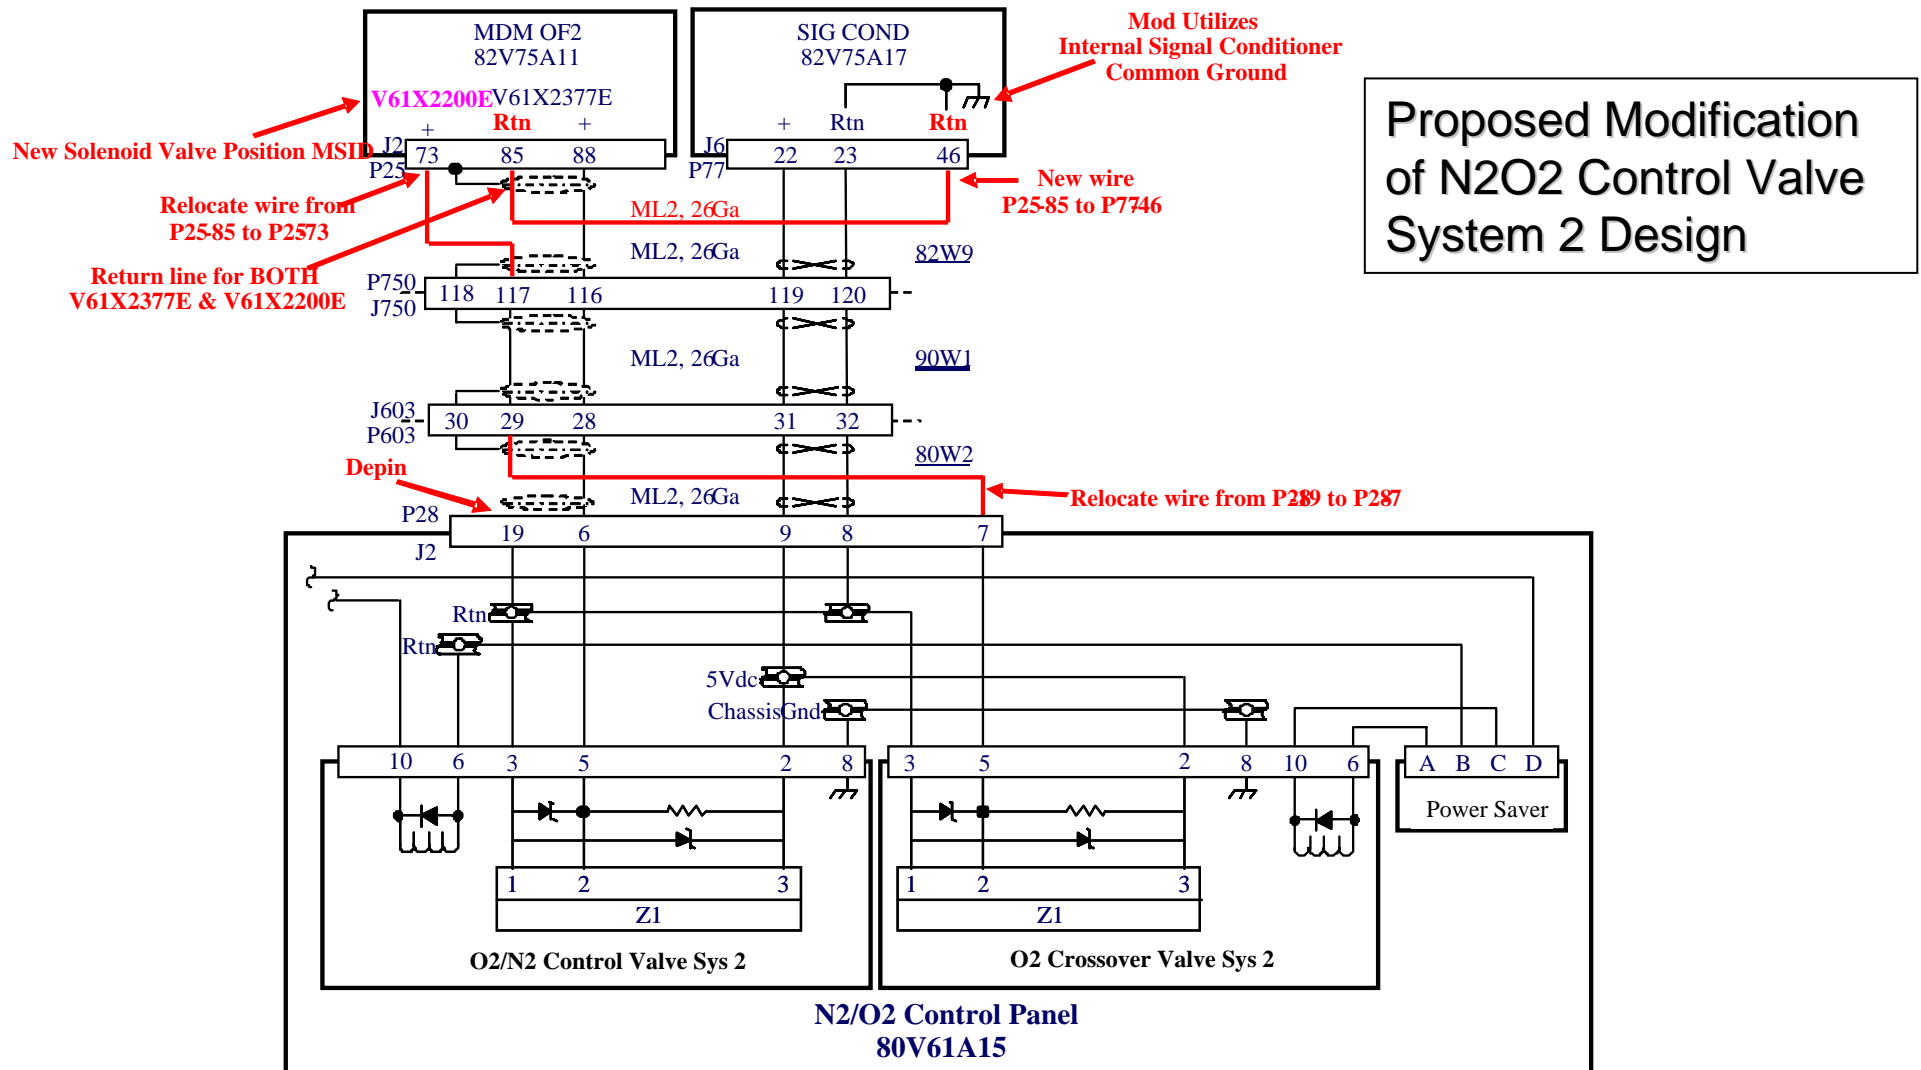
MDM OF2
82V75A11

SIG COND
82V75A17

Mod Utilizes
Internal Signal Conditioner
Common Ground

Proposed Modification of N2O2 Control Valve System 2 Design

V61X2200E V61X2377E
+ Rtn +
New Solenoid Valve Position MSID
J2
P25
73 85 88
J6
P77
+ Rtn Rtn
22 23 46
New wire
P25-85 to P7746
Relocate wire from
P25-85 to P2573
ML2, 26Ga
ML2, 26Ga
82W9
Return line for BOTH
V61X2377E & V61X2200E
P750
J750
118 117 116 119 120
ML2, 26Ga
90W1
J603
P603
30 29 28 31 32
80W2
Depin
ML2, 26Ga
Relocate wire from P289 to P287
P28
J2
19 6 9 8 7
Rtn
Rtn
5Vdc
ChassisGnd
10 6 3 5 2 8
3 5 2 8 10 6
A B C D
Power Saver
1 2 3
Z1
1 2 3
Z1
O2/N2 Control Valve Sys 2
O2 Crossover Valve Sys 2
N2/O2 Control Panel
80V61A15